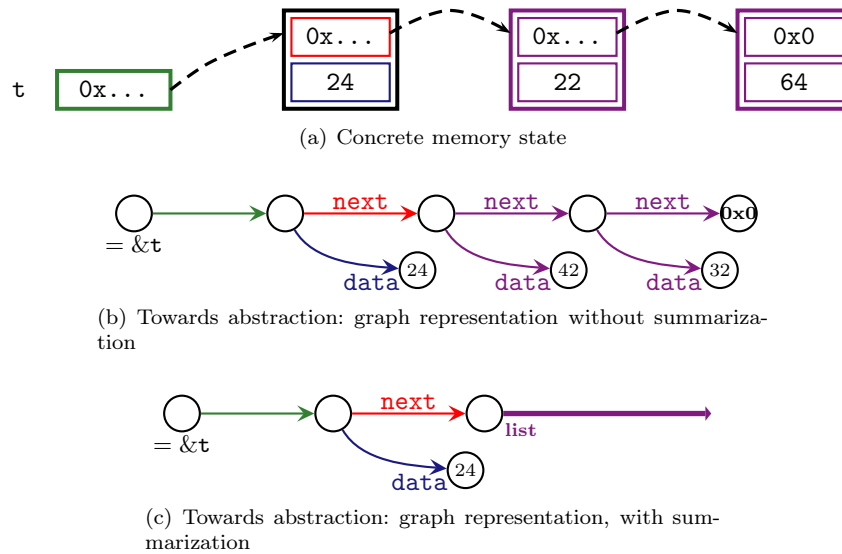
t
0x...
0x...
24
0x...
22
0x0
64

(a) Concrete memory state

= &t
next
next
next
0x0
data
24
data
42
data
32

(b) Towards abstraction: graph representation without summarization

= &t
next
list
data
24

(c) Towards abstraction: graph representation, with summarization